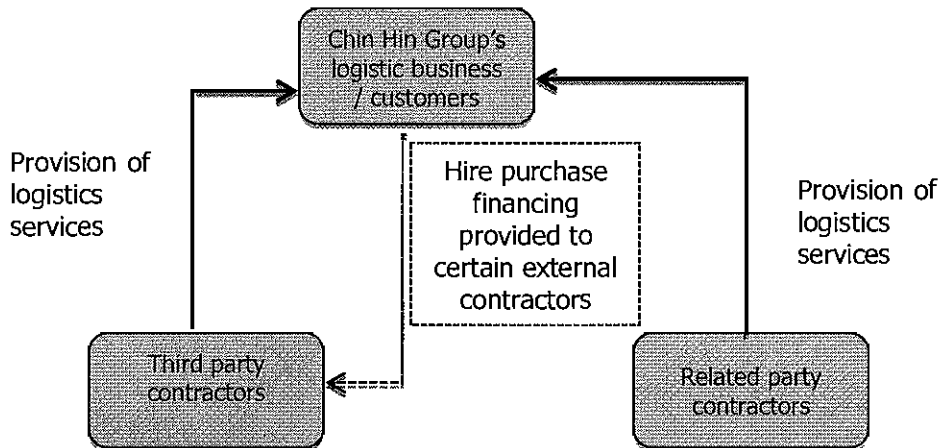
Chin Hin Group's logistic business / customers

Provision of logistics services

Hire purchase financing provided to certain external contractors

Provision of logistics services

Third party contractors

Related party contractors